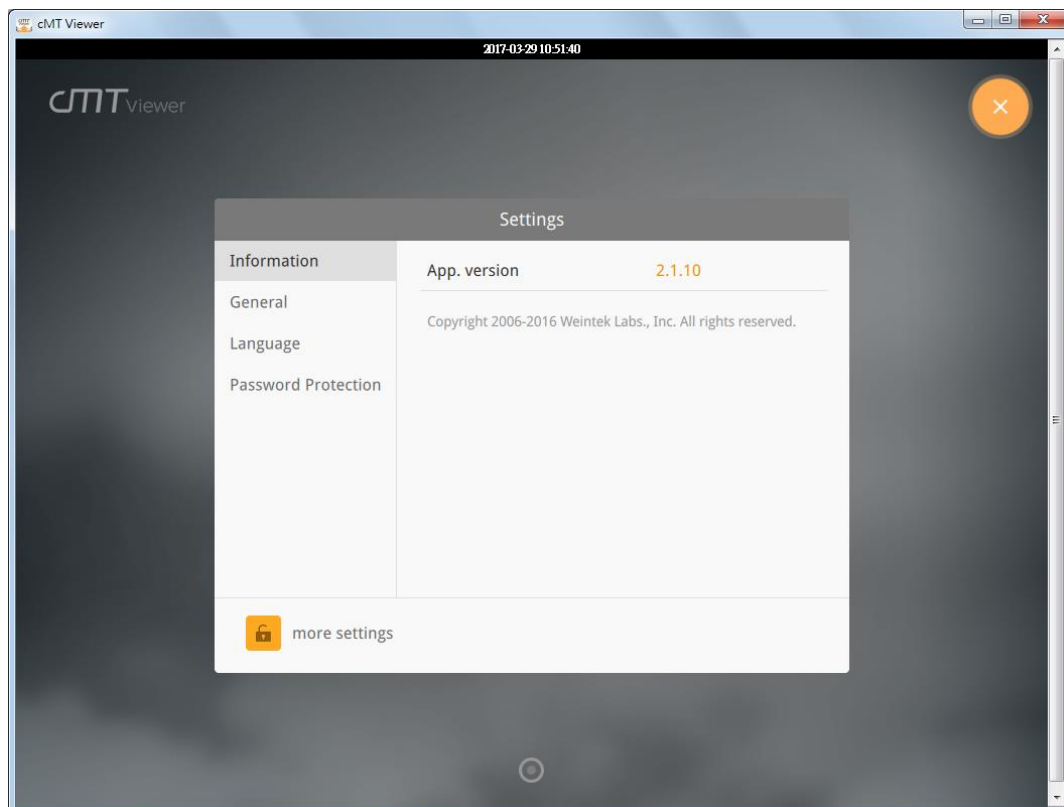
cMT Viewer

2017-03-29 10:51:40

cMT Viewer

Settings

Information
General
Language
Password Protection

App. version 2.1.10

Copyright 2006-2016 Weintek Labs., Inc. All rights reserved.

more settings